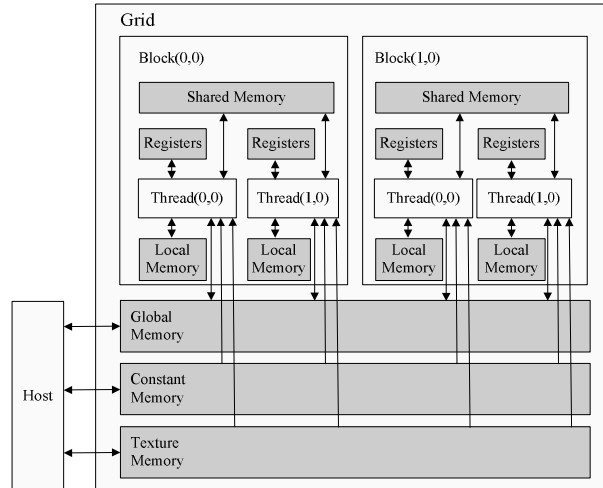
Grid

Block(0,0)

Shared Memory

Registers

Registers

Thread(0,0)

Thread(1,0)

Local Memory

Local Memory

Block(1,0)

Shared Memory

Registers

Registers

Thread(0,0)

Thread(1,0)

Local Memory

Local Memory

Host

Global Memory

Constant Memory

Texture Memory